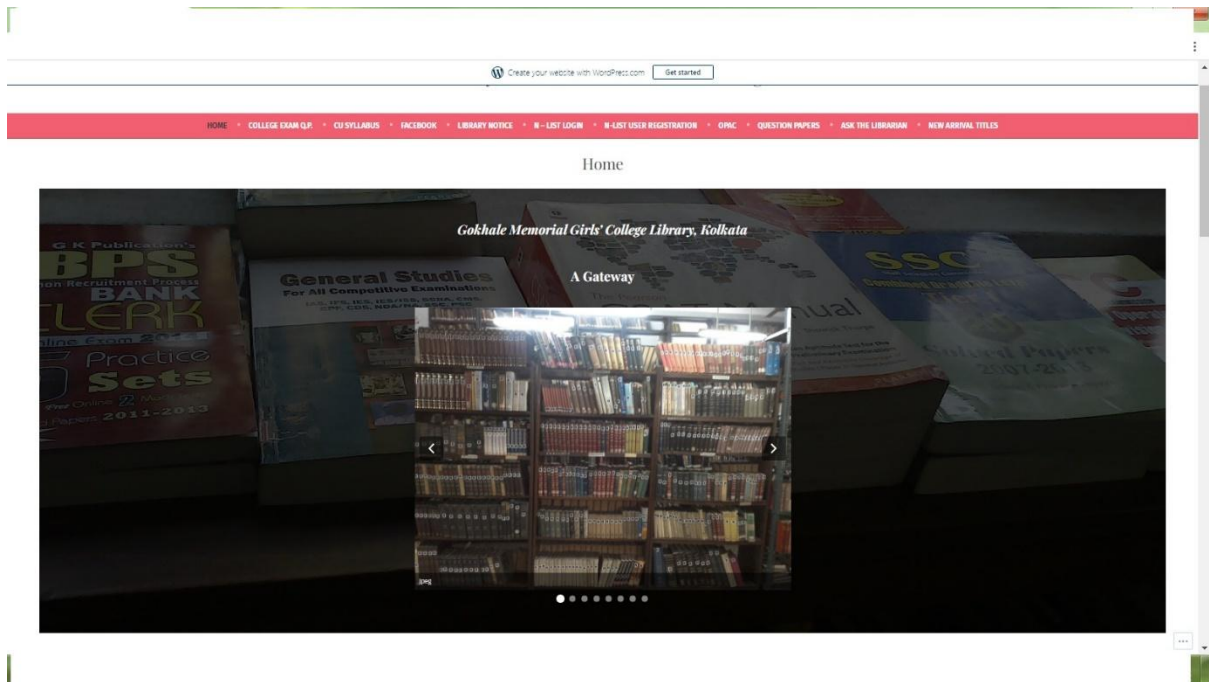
Create your website with WordPress.com Get started

HOME • COLLEGE EXAM Q.P. • CU SYLLABUS • FACEBOOK • LIBRARY NOTICE • N – LIST LOGIN • N-LIST USER REGISTRATION • OPAC • QUESTION PAPERS • ASK THE LIBRARIAN • NEW ARRIVAL TITLES

Home

Gokhale Memorial Girls' College Library, Kolkata

A Gateway

G K Publication's IBPS Bank Recruitment Process BANK CLERK Online Exam Practice Sets 2011-2013

General Studies For All Competitive Examinations

Manual

SSC

Solved Papers 2007-2013

jpeg